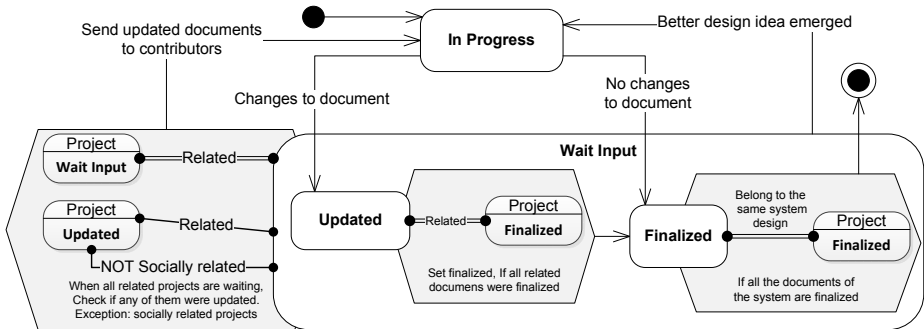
Send updated documents to contributors

In Progress

Better design idea emerged

Changes to document

No changes to document

Project
Wait Input

Related

Project
Updated

Related

NOT Socially related

When all related projects are waiting, Check if any of them were updated. Exception: socially related projects

Wait Input

Updated

Related

Project
Finalized

Set finalized, If all related documens were finalized

Finalized

Belong to the same system design

Project
Finalized

If all the documents of the system are finalized